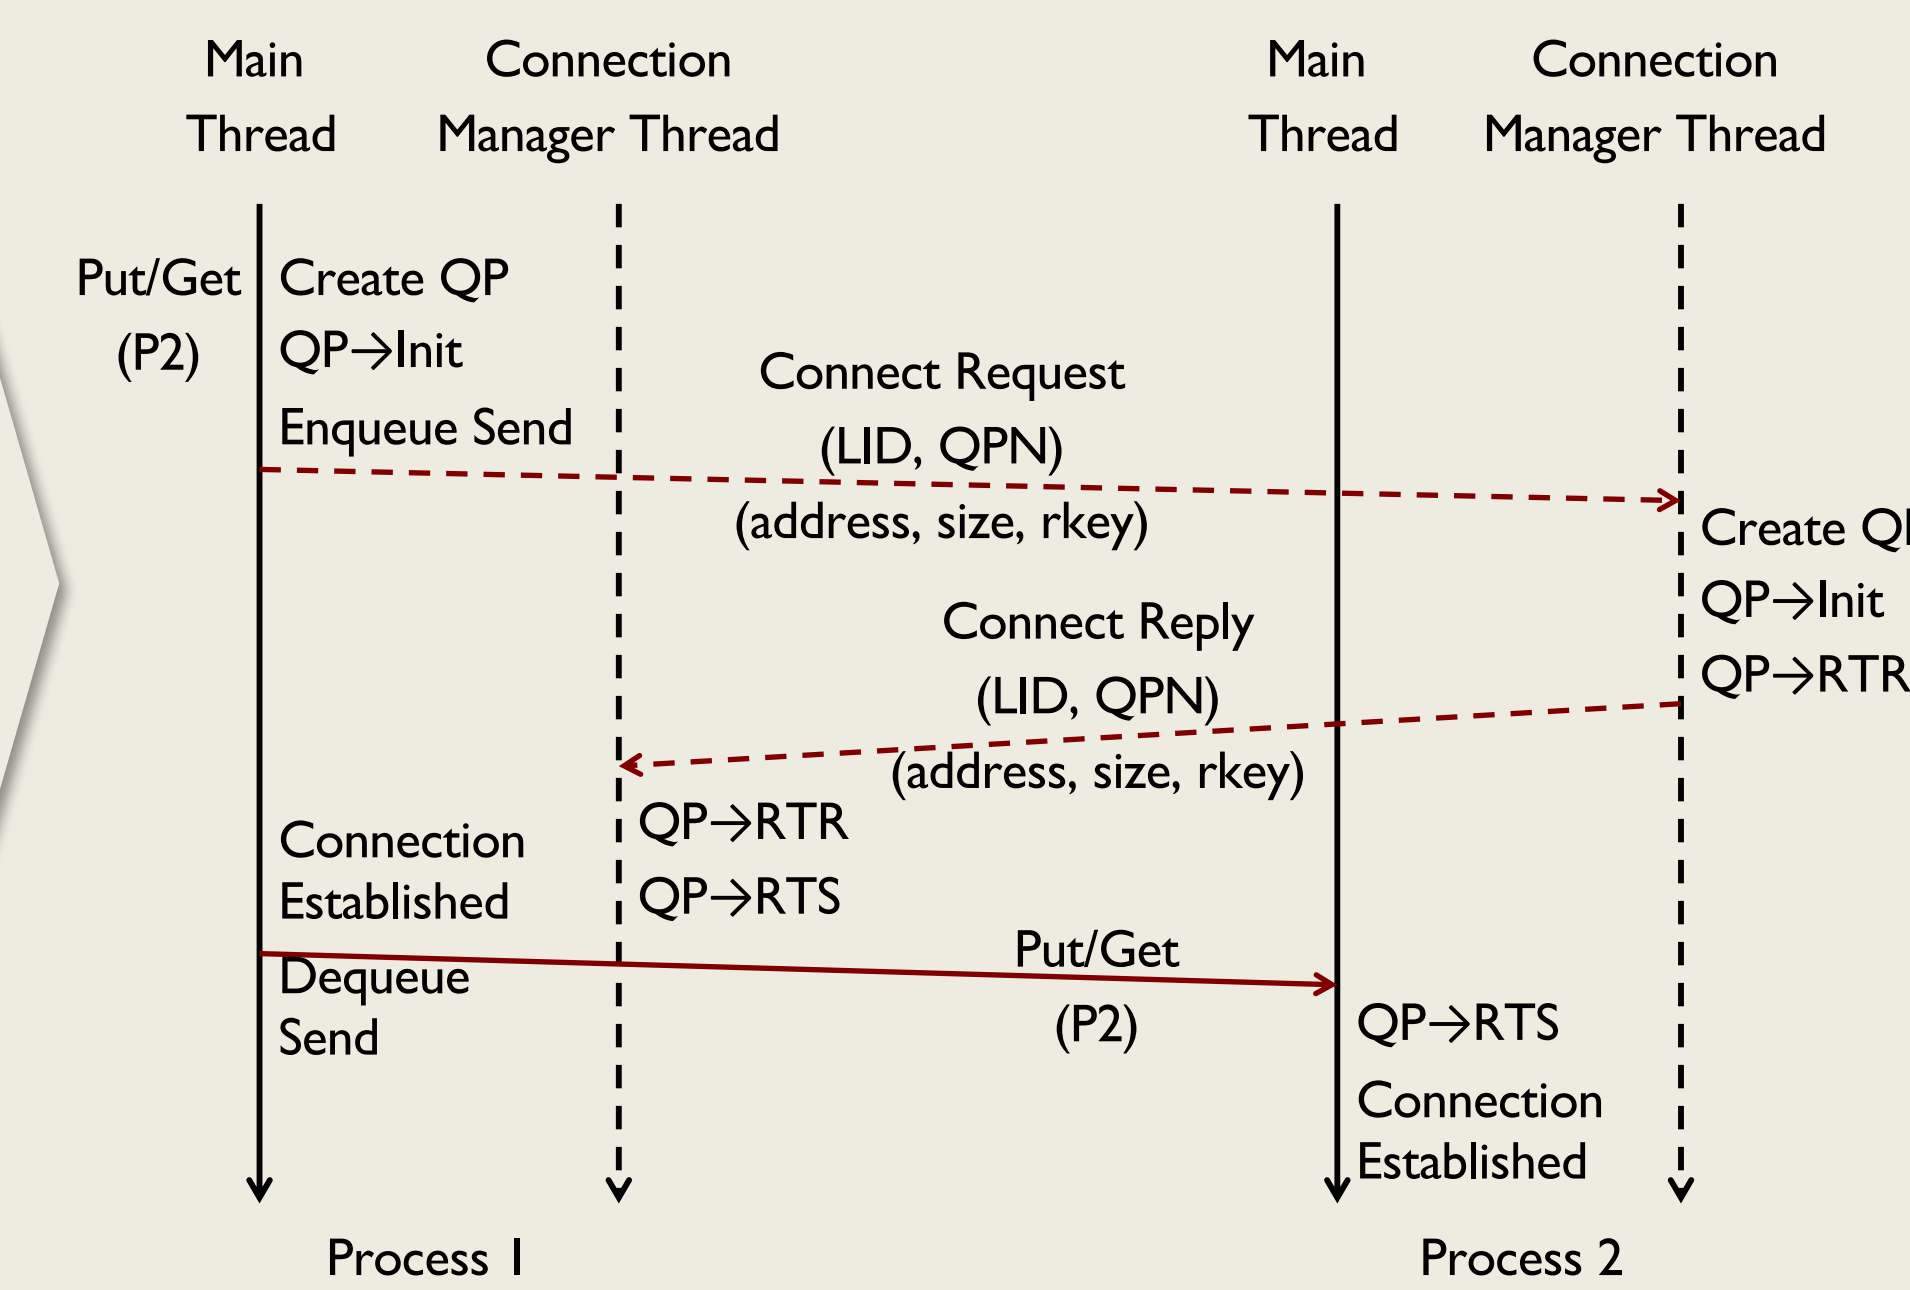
Main Thread

Connection Manager Thread

Main Thread

Connection Manager Thread

Put/Get (P2)

Create QP
QP→Init
Enqueue Send

Connect Request
(LID, QPN)
(address, size, rkey)

Create Q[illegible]
QP→Init
QP→RT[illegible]

Connect Reply
(LID, QPN)
(address, size, rkey)

QP→RTR
QP→RTS

Connection Established

Dequeue Send

Put/Get
(P2)

QP→RTS

Connection Established

Process 1

Process 2